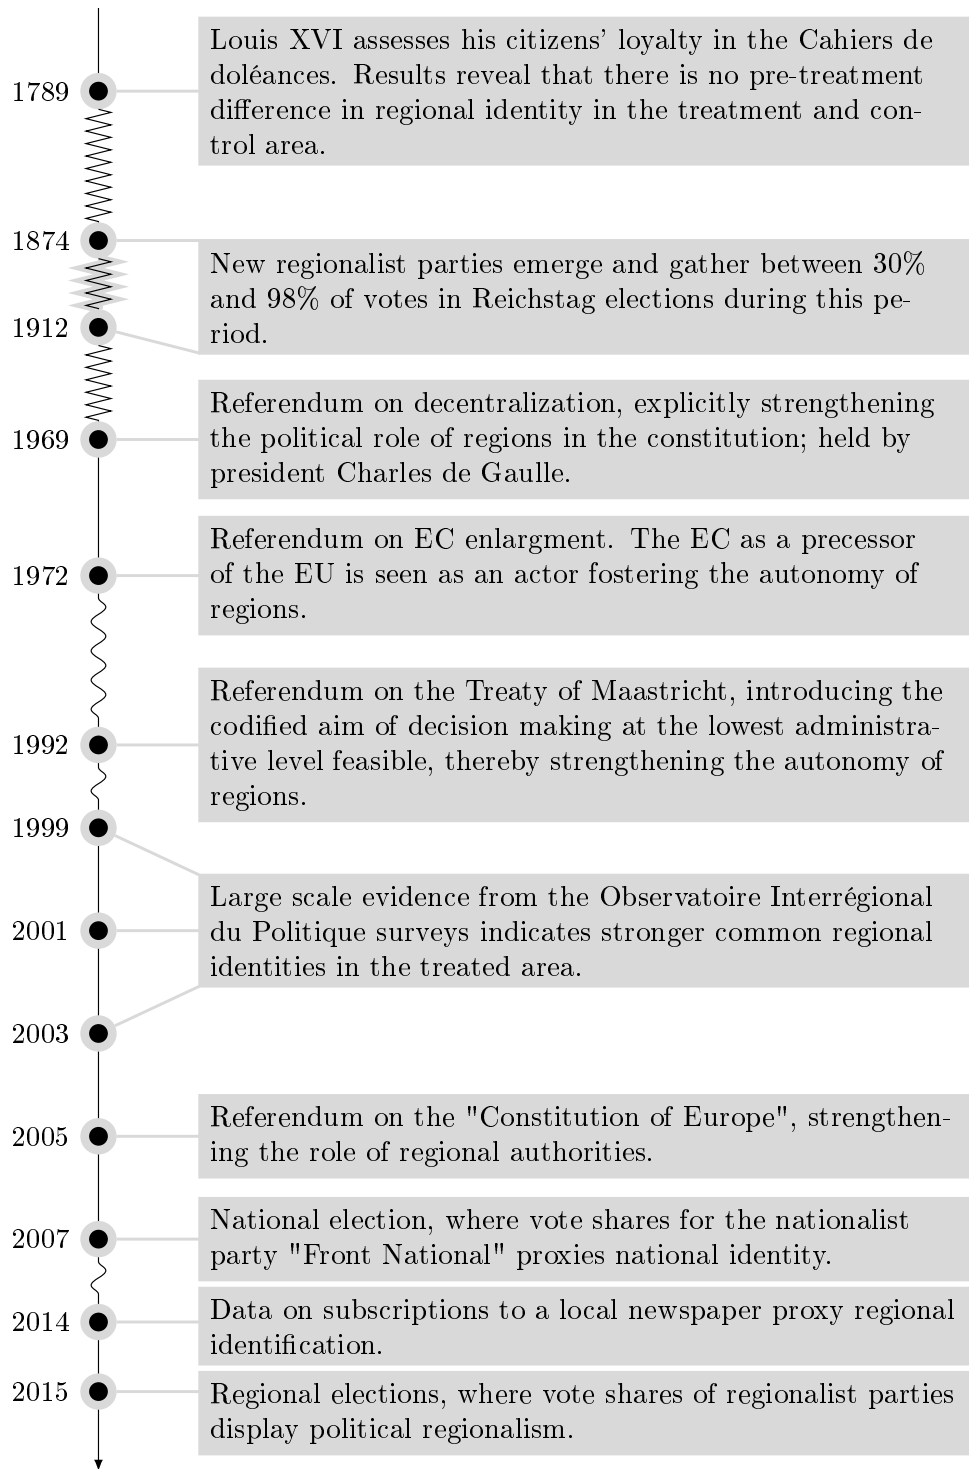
1789

Louis XVI assesses his citizens' loyalty in the Cahiers de doléances. Results reveal that there is no pre-treatment difference in regional identity in the treatment and control area.

1874

New regionalist parties emerge and gather between 30% and 98% of votes in Reichstag elections during this period.

1912

1969

Referendum on decentralization, explicitly strengthening the political role of regions in the constitution; held by president Charles de Gaulle.

1972

Referendum on EC enlargment. The EC as a precessor of the EU is seen as an actor fostering the autonomy of regions.

1992

Referendum on the Treaty of Maastricht, introducing the codified aim of decision making at the lowest administrative level feasible, thereby strengthening the autonomy of regions.

1999

2001

Large scale evidence from the Observatoire Interrégional du Politique surveys indicates stronger common regional identities in the treated area.

2003

2005

Referendum on the "Constitution of Europe", strengthening the role of regional authorities.

2007

National election, where vote shares for the nationalist party "Front National" proxies national identity.

2014

Data on subscriptions to a local newspaper proxy regional identification.

2015

Regional elections, where vote shares of regionalist parties display political regionalism.